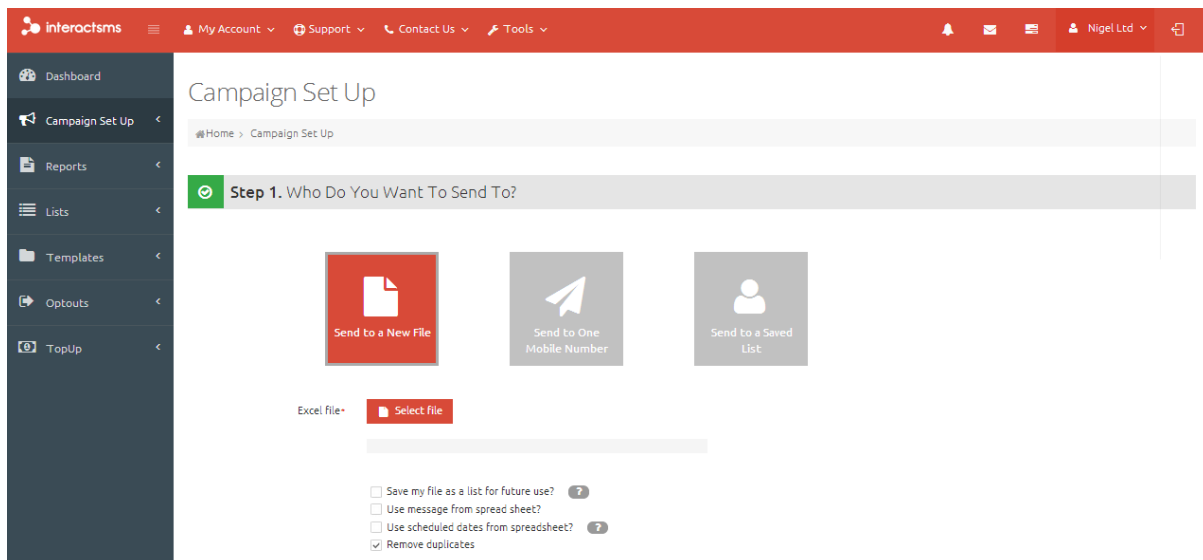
interactsms

My Account
Support
Contact Us
Tools
Nigel Ltd

Dashboard
Campaign Set Up
Reports
Lists
Templates
Optouts
TopUp

Campaign Set Up

Home › Campaign Set Up

Step 1. Who Do You Want To Send To?

Send to a New File

Send to One Mobile Number

Send to a Saved List

Excel file*
Select file

Save my file as a list for future use? ?
Use message from spread sheet?
Use scheduled dates from spreadsheet? ?
Remove duplicates